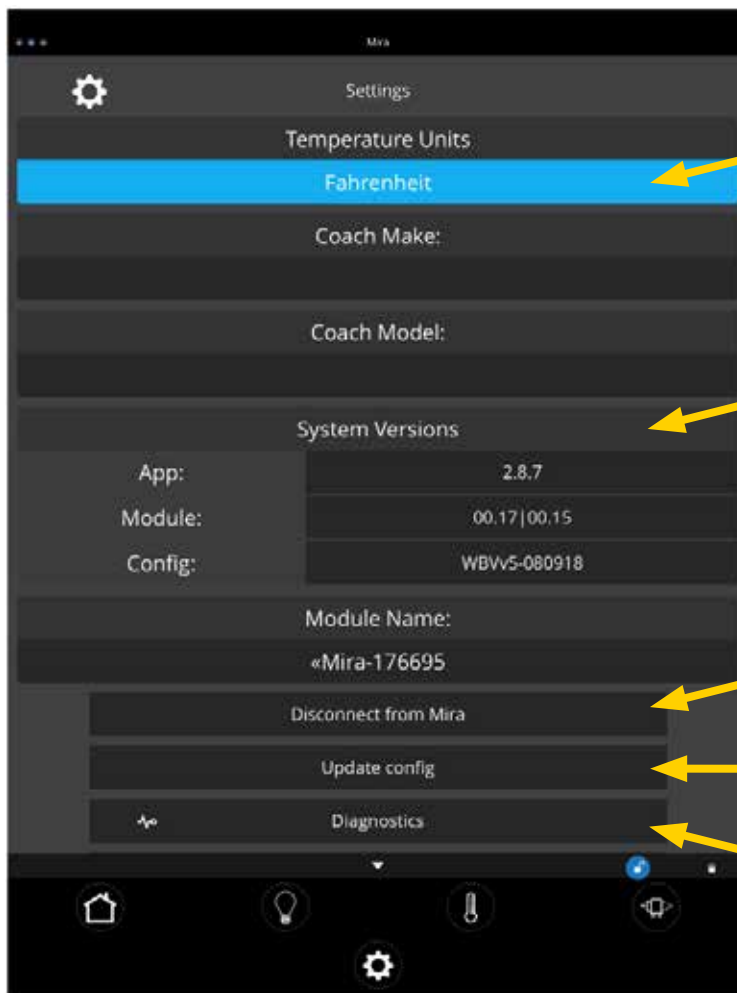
Mira

Settings

Temperature Units

Fahrenheit

Coach Make:

Coach Model:

System Versions

| App: | 2.8.7 |
|---|---|
| Module: | 00.17\|00.15 |
| Config: | WBVvS-080918 |

Module Name:

«Mira-176695

Disconnect from Mira

Update config

Diagnostics